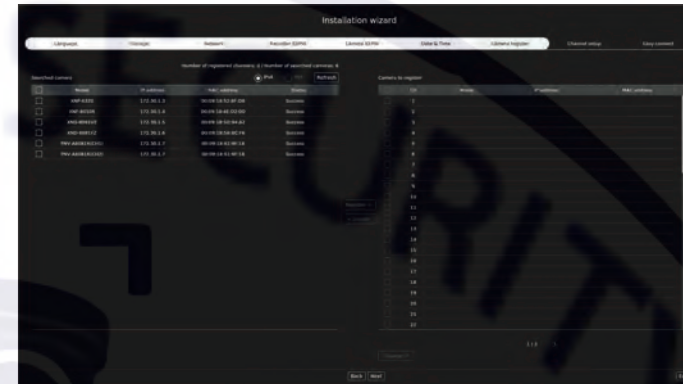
Installation wizard

Language | Timezone | Network | Recorder ID/PW | Camera ID/PW | Date & Time | Camera register | Channel setup | Easy connect

Number of registered channels: 0 | Number of searched cameras: 6

Searched camera

IPv4 | IPv6 | Refresh

| | Model | IP address | MAC address | Status |
|---|---|---|---|---|
| | XNP-6320 | 172.30.1.3 | 00:09:18:52:8F:D8 | Success |
| | XNP-6550 | 172.30.1.4 | 00:09:18:4E:D0:D0 | Success |
| | XND-8082V | 172.30.1.5 | 00:09:18:50:84:B2 | Success |
| | XND-8081V | 172.30.1.6 | 00:09:18:5B:8C:FA | Success |
| | TNV-A8081R(CH1) | 172.30.1.7 | 00:09:18:61:9F:1A | Success |
| | TNV-A8081R(CH2) | 172.30.1.7 | 00:09:18:61:9F:1B | Success |

Register >

< Unregister

Camera to register

| | CH | Model | IP address | MAC address |
|---|---|---|---|---|
| | 1 | | | |
| | 2 | | | |
| | 3 | | | |
| | 4 | | | |
| | 5 | | | |
| | 6 | | | |
| | 7 | | | |
| | 8 | | | |
| | 9 | | | |
| | 10 | | | |
| | 11 | | | |
| | 12 | | | |
| | 13 | | | |
| | 14 | | | |
| | 15 | | | |
| | 16 | | | |
| | 17 | | | |
| | 18 | | | |
| | 19 | | | |
| | 20 | | | |
| | 21 | | | |
| | 22 | | | |

1 / 2

Channel

Back | Next